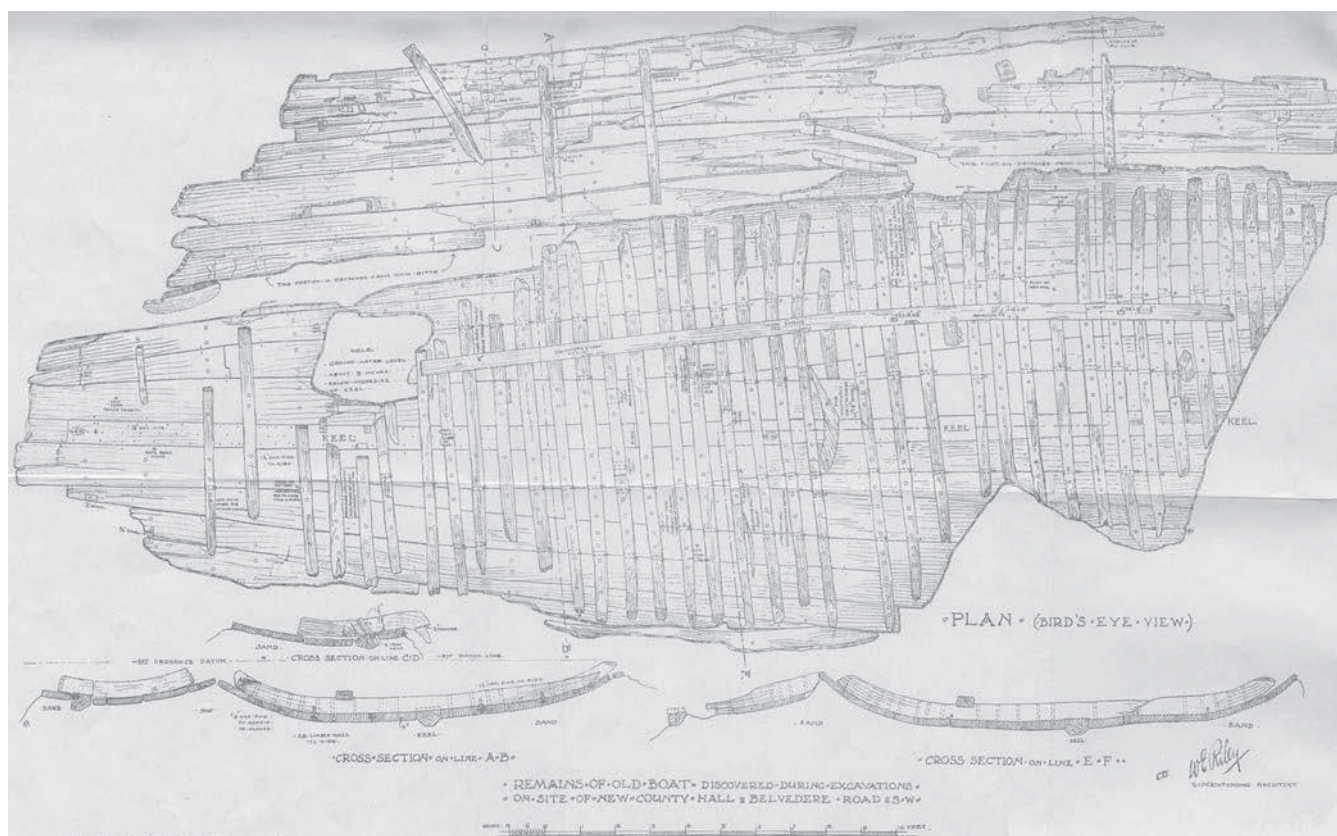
KEEL

KEEL

KEEL

HOLE.
GROUND WATER LEVEL
ABOUT 3 INCHES
BELOW UNDERSIDE
OF KEEL

THIS PORTION DETACHED FROM MAIN BOTTOM

•PLAN• (BIRD'S•EYE•VIEW•)

SAND

ORDNANCE DATUM — CROSS SECTION•ON•LINE•C•D•

SAND

SAND

KEEL

SAND

SAND

KEEL

•CROSS•SECTION•ON•LINE•A•B•

•CROSS SECTION•ON•LINE•E•F••

•REMAINS•OF•OLD•BOAT•DISCOVERED•DURING•EXCAVATIONS•
•ON•SITE•OF•NEW•COUNTY•HALL•BELVEDERE•ROAD•S•W•

W E Riley
SUPERINTENDING ARCHITECT

FEET